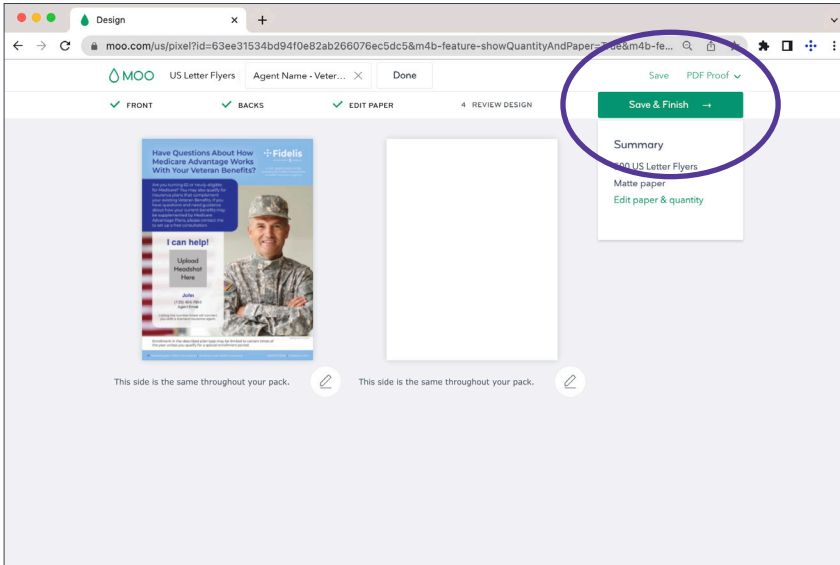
Design

moo.com/us/pixel?id=63ee31534bd94f0e82ab266076ec5dc5&m4b-feature-showQuantityAndPaper=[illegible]e&m4b-fe...

MOO US Letter Flyers Agent Name - Veter... Done Save PDF Proof

FRONT BACKS EDIT PAPER 4 REVIEW DESIGN

Save & Finish →

Summary
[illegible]00 US Letter Flyers
Matte paper
Edit paper & quantity

Have Questions About How Medicare Advantage Works With Your Veteran Benefits?

Fidelis

I can help!

Upload Headshot Here

John

Agent Email

This side is the same throughout your pack.

This side is the same throughout your pack.